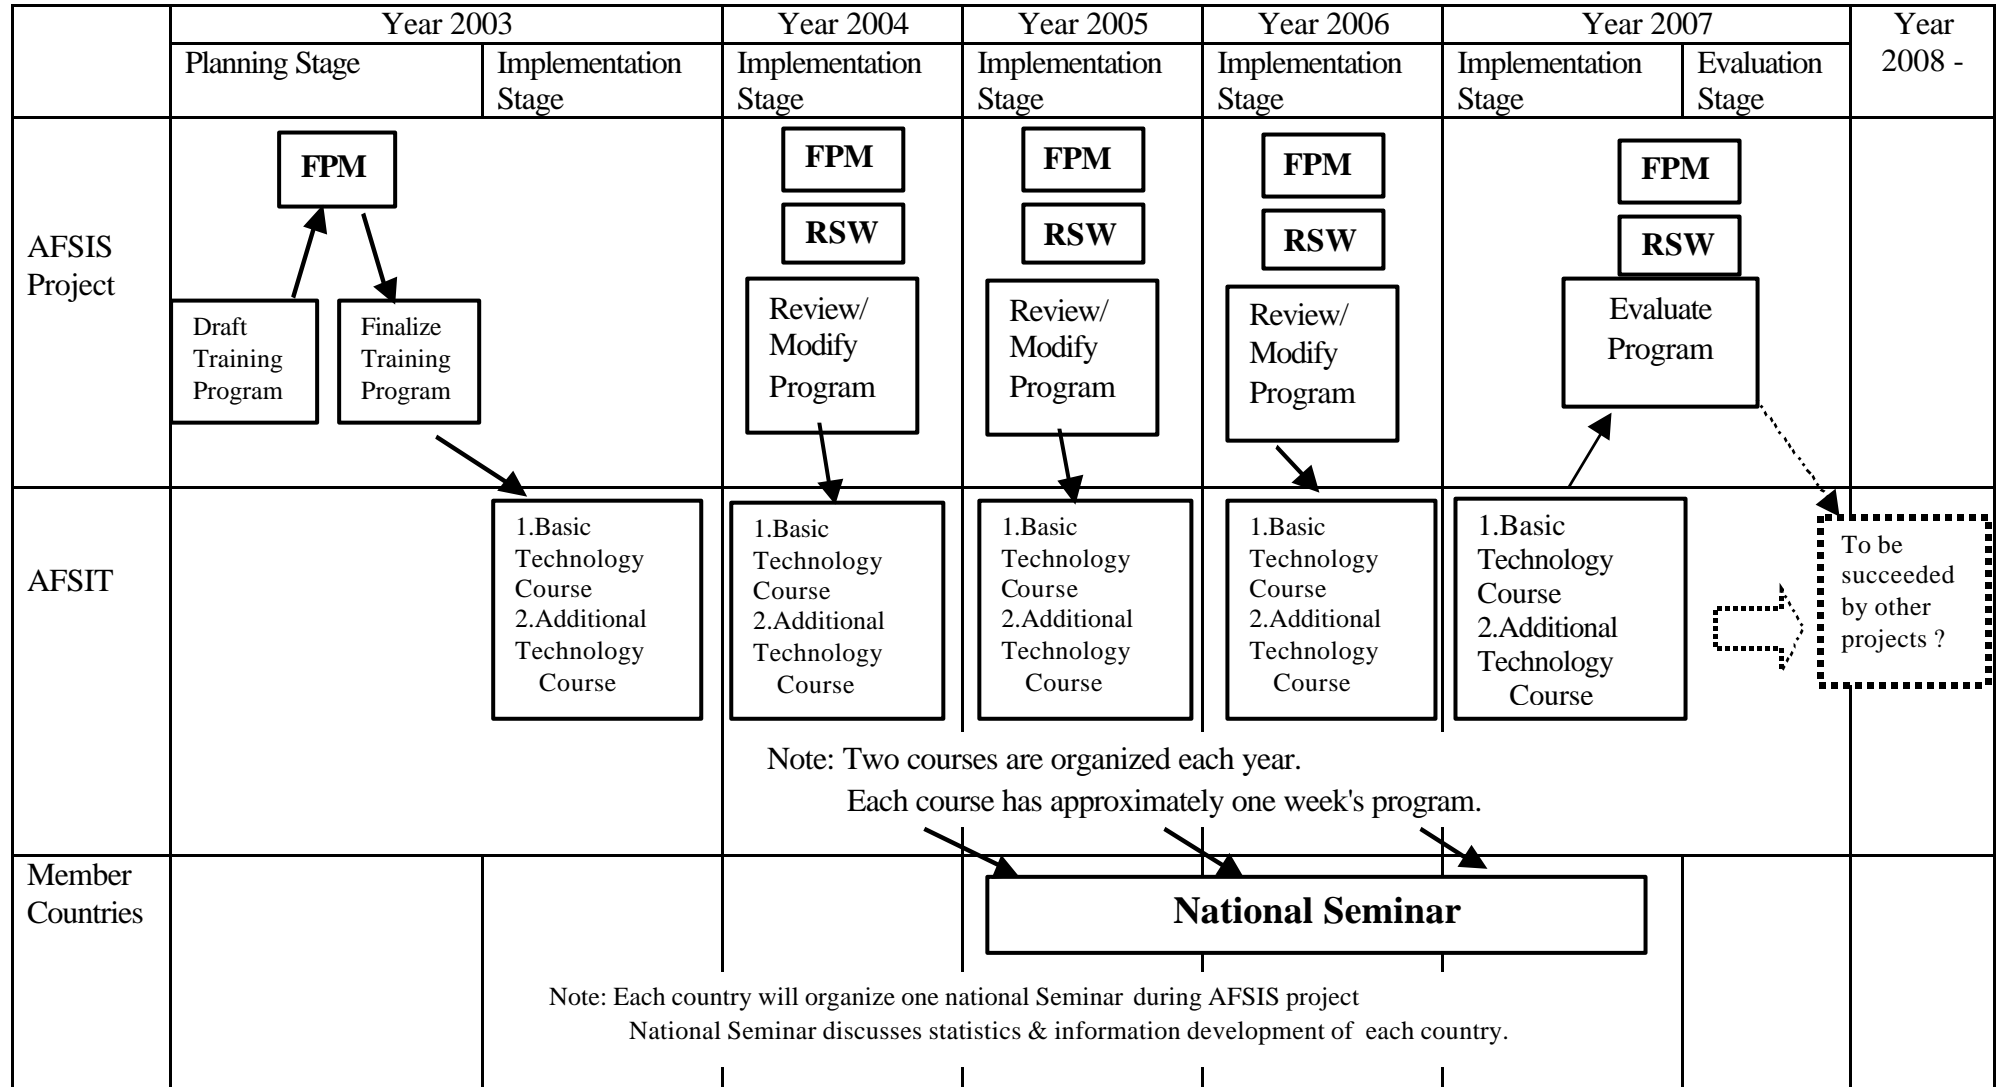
| | Year 2003 | | Year 2004 | Year 2005 | Year 2006 | Year 2007 | | Year 2008 - |
|---|---|---|---|---|---|---|---|---|
| | Planning Stage | Implementation Stage | Implementation Stage | Implementation Stage | Implementation Stage | Implementation Stage | Evaluation Stage | |
| AFSIS Project | FPM; Draft Training Program; Finalize Training Program | | FPM; RSW; Review/ Modify Program | FPM; RSW; Review/ Modify Program | FPM; RSW; Review/ Modify Program | FPM; RSW; Evaluate Program | | |
| AFSIT | | 1.Basic Technology Course 2.Additional Technology Course | 1.Basic Technology Course 2.Additional Technology Course | 1.Basic Technology Course 2.Additional Technology Course | 1.Basic Technology Course 2.Additional Technology Course | 1.Basic Technology Course 2.Additional Technology Course | | To be succeeded by other projects ? |
| Member Countries | | | | National Seminar | | | | |

Note: Two courses are organized each year.
Each course has approximately one week's program.

Note: Each country will organize one national Seminar during AFSIS project
National Seminar discusses statistics & information development of each country.